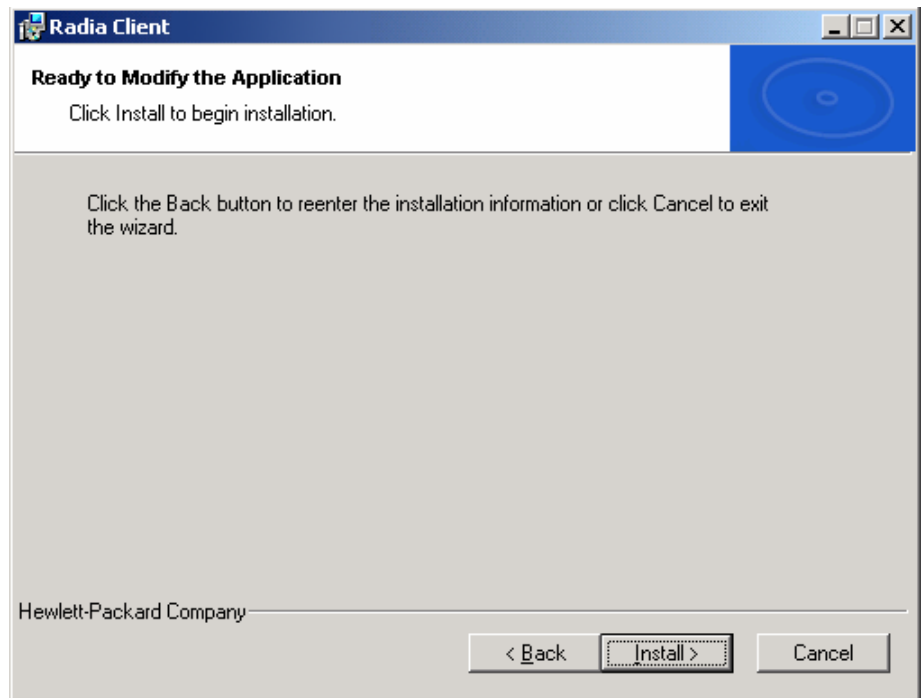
Radia Client

Ready to Modify the Application

Click Install to begin installation.

Click the Back button to reenter the installation information or click Cancel to exit the wizard.

Hewlett-Packard Company

< Back

Install >

Cancel